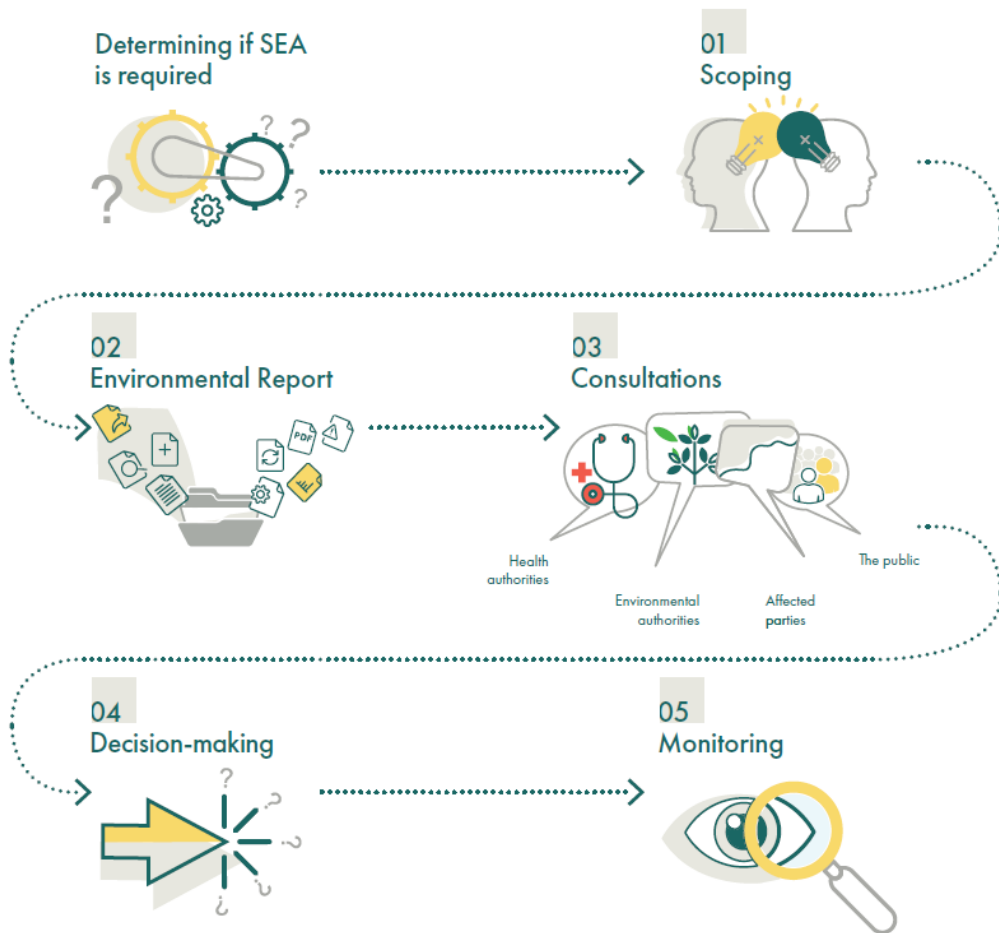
Determining if SEA is required

01
Scoping

02
Environmental Report

PDF

03
Consultations

Health authorities

Environmental authorities

Affected parties

The public

04
Decision-making

05
Monitoring